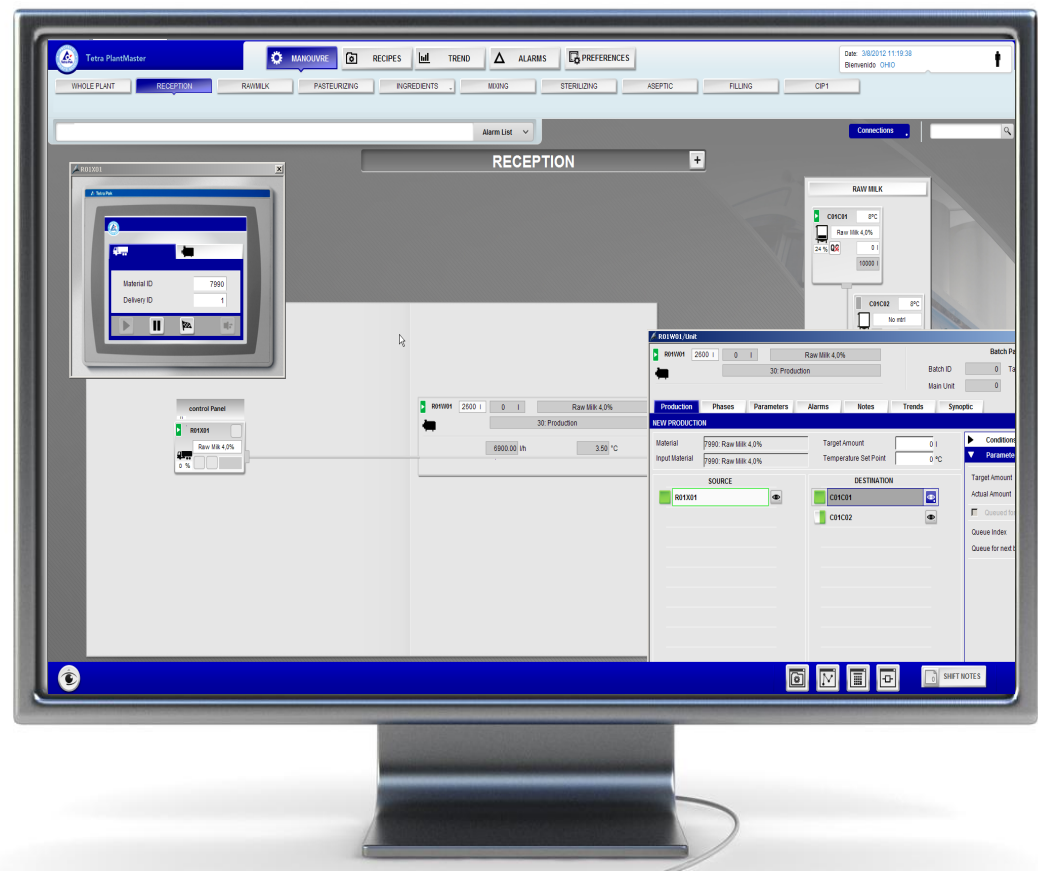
Tetra PlantMaster

MANOUVRE RECIPES TREND ALARMS PREFERENCES

Date: 3/8/2012 11:19:38
Bienvenido OHIO

WHOLE PLANT RECEPTION RAWMILK PASTEURIZING INGREDIENTS MIXING STERILIZING ASEPTIC FILLING CIP1

Alarm List

Connections

RECEPTION

R01X01

Tetra Pak

Material ID 7990
Delivery ID 1

RAW MILK

C01C01 8ºC
Raw Milk 4,0%
24 %
0 l
10000 l

C01C02 8ºC
No mtrl

control Panel
R01X01
Raw Milk 4,0%
0 %

R01W01 2600 l 0 l Raw Milk 4,0%
30: Production
6900.00 l/h 3.50 °C

R01W01/Unit

R01W01 2600 l 0 l Raw Milk 4,0%
30: Production

Batch Pa
Batch ID 0 Ta
Main Unit 0

Production Phases Parameters Alarms Notes Trends Synoptic

NEW PRODUCTION

Material 7990: Raw Milk 4,0%
Input Material 7990: Raw Milk 4,0%
Target Amount 0 l
Temperature Set Point 0 ºC

Conditions
Paramete

SOURCE
R01X01

DESTINATION
C01C01
C01C02

Target Amount
Actual Amount
Queued fo
Queue Index
Queue for next b

SHIFT NOTES